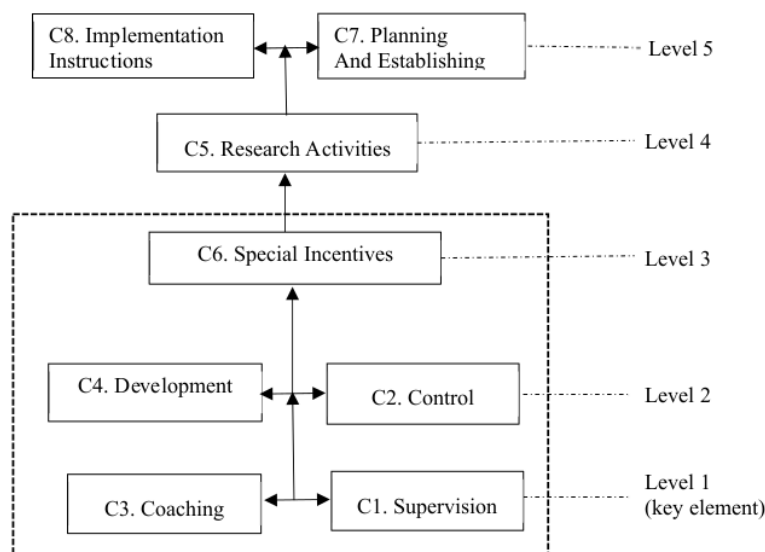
C8. Implementation Instructions

C7. Planning And Establishing

Level 5

C5. Research Activities

Level 4

C6. Special Incentives

Level 3

C4. Development

C2. Control

Level 2

C3. Coaching

C1. Supervision

Level 1 (key element)